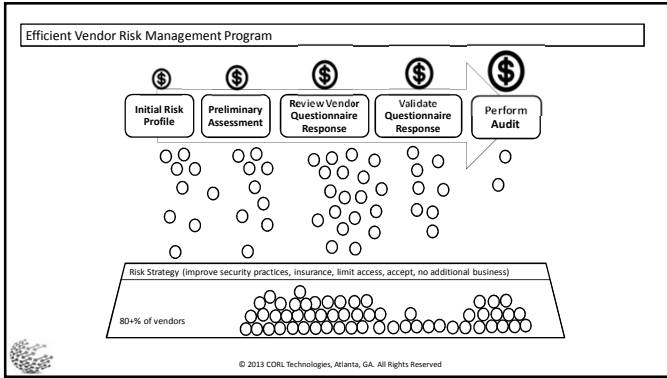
Efficient Vendor Risk Management Program

$

Initial Risk Profile

$

Preliminary Assessment

$

Review Vendor Questionnaire Response

$

Validate Questionnaire Response

$

Perform Audit

Risk Strategy (improve security practices, insurance, limit access, accept, no additional business)

80+% of vendors

© 2013 CORL Technologies, Atlanta, GA. All Rights Reserved